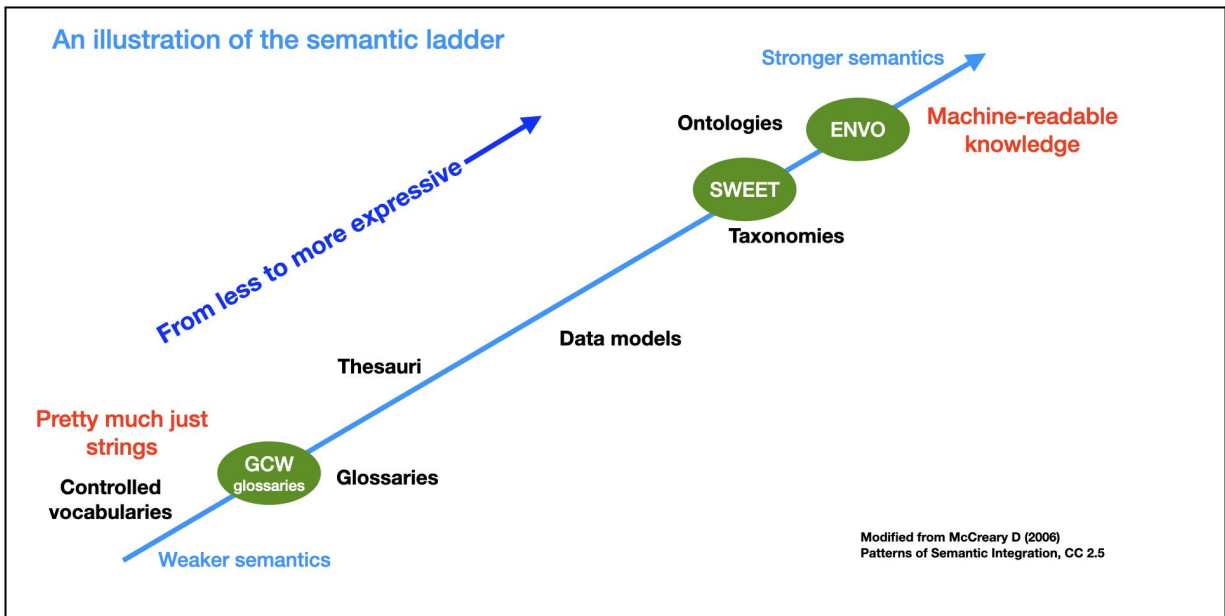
An illustration of the semantic ladder

Stronger semantics

From less to more expressive

Ontologies

ENVO

Machine-readable knowledge

SWEET

Taxonomies

Data models

Thesauri

Pretty much just strings

GCW glossaries

Glossaries

Controlled vocabularies

Weaker semantics

Modified from McCreary D (2006) Patterns of Semantic Integration, CC 2.5